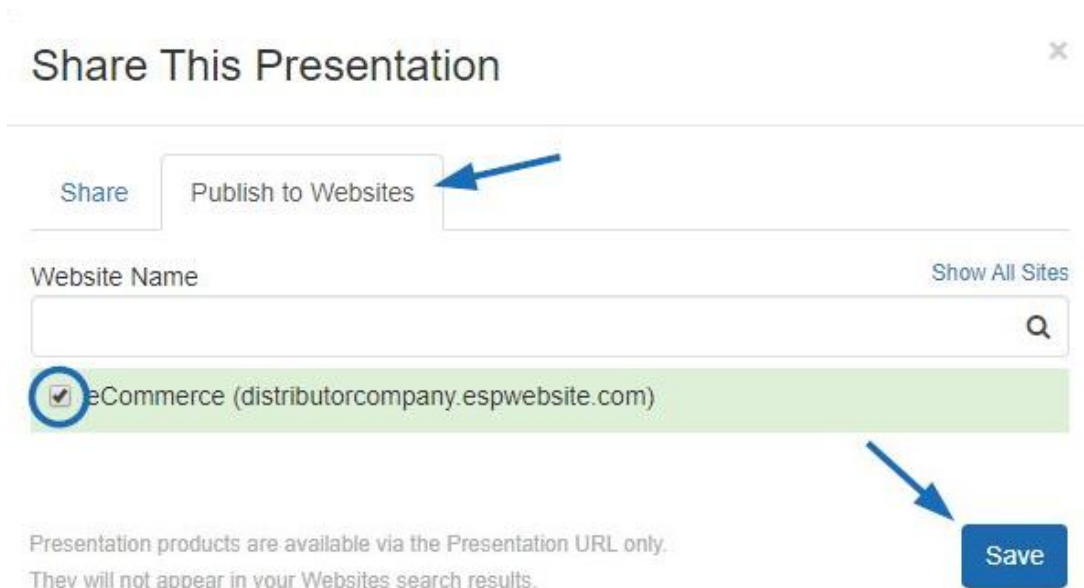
Share This Presentation

×

Share

Publish to Websites

Website Name

Show All Sites

eCommerce (distributorcompany.espwebsite.com)

Presentation products are available via the Presentation URL only. They will not appear in your Websites search results.

Save